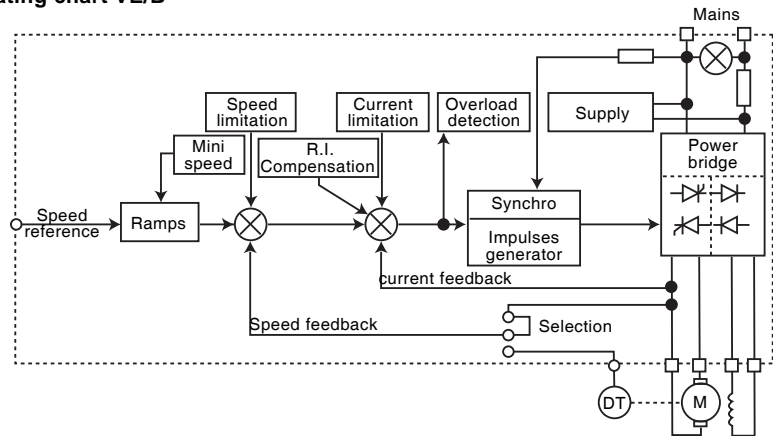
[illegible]ating chart VE/B

Mains

Speed limitation

Current limitation

Overload detection

Supply

Mini speed

R.I. Compensation

Power bridge

Speed reference

Ramps

Synchro

Impulses generator

current feedback

Speed feedback

Selection

DT

M